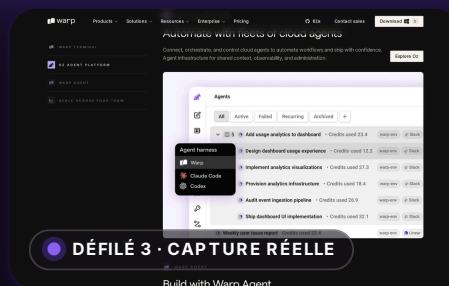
warp Products Solutions Resources Enterprise Pricing 81k Contact sales Download

Automate with fleets of cloud agents

Connect, orchestrate, and control cloud agents to automate workflows and ship with confidence. Agent infrastructure for shared context, observability, and administration.

Explore Oz

WARP TERMINAL
OZ AGENT PLATFORM
WARP AGENT
SCALE ACROSS YOUR TEAM

Agents

All Active Failed Recurring Archived +

Add usage analytics to dashboard • Credits used 23.4 warp-env Slack
Design dashboard usage experience • Credits used 12.3 warp-env Slack
Implement analytics visualizations • Credits used 27.3 warp-env Slack
Provision analytics infrastructure • Credits used 18.4 warp-env Slack
Audit event ingestion pipeline • Credits used 26.9 warp-env Slack
Ship dashboard UI implementation • Credits used 32.1 warp-env Slack
Weekly user issue report • Credits used 30.9 warp-env Linear

Agent harness
Warp
Claude Code
Codex

DÉFILÉ 3 · CAPTURE RÉELLE

WARP AGENT

Build with Warp Agent